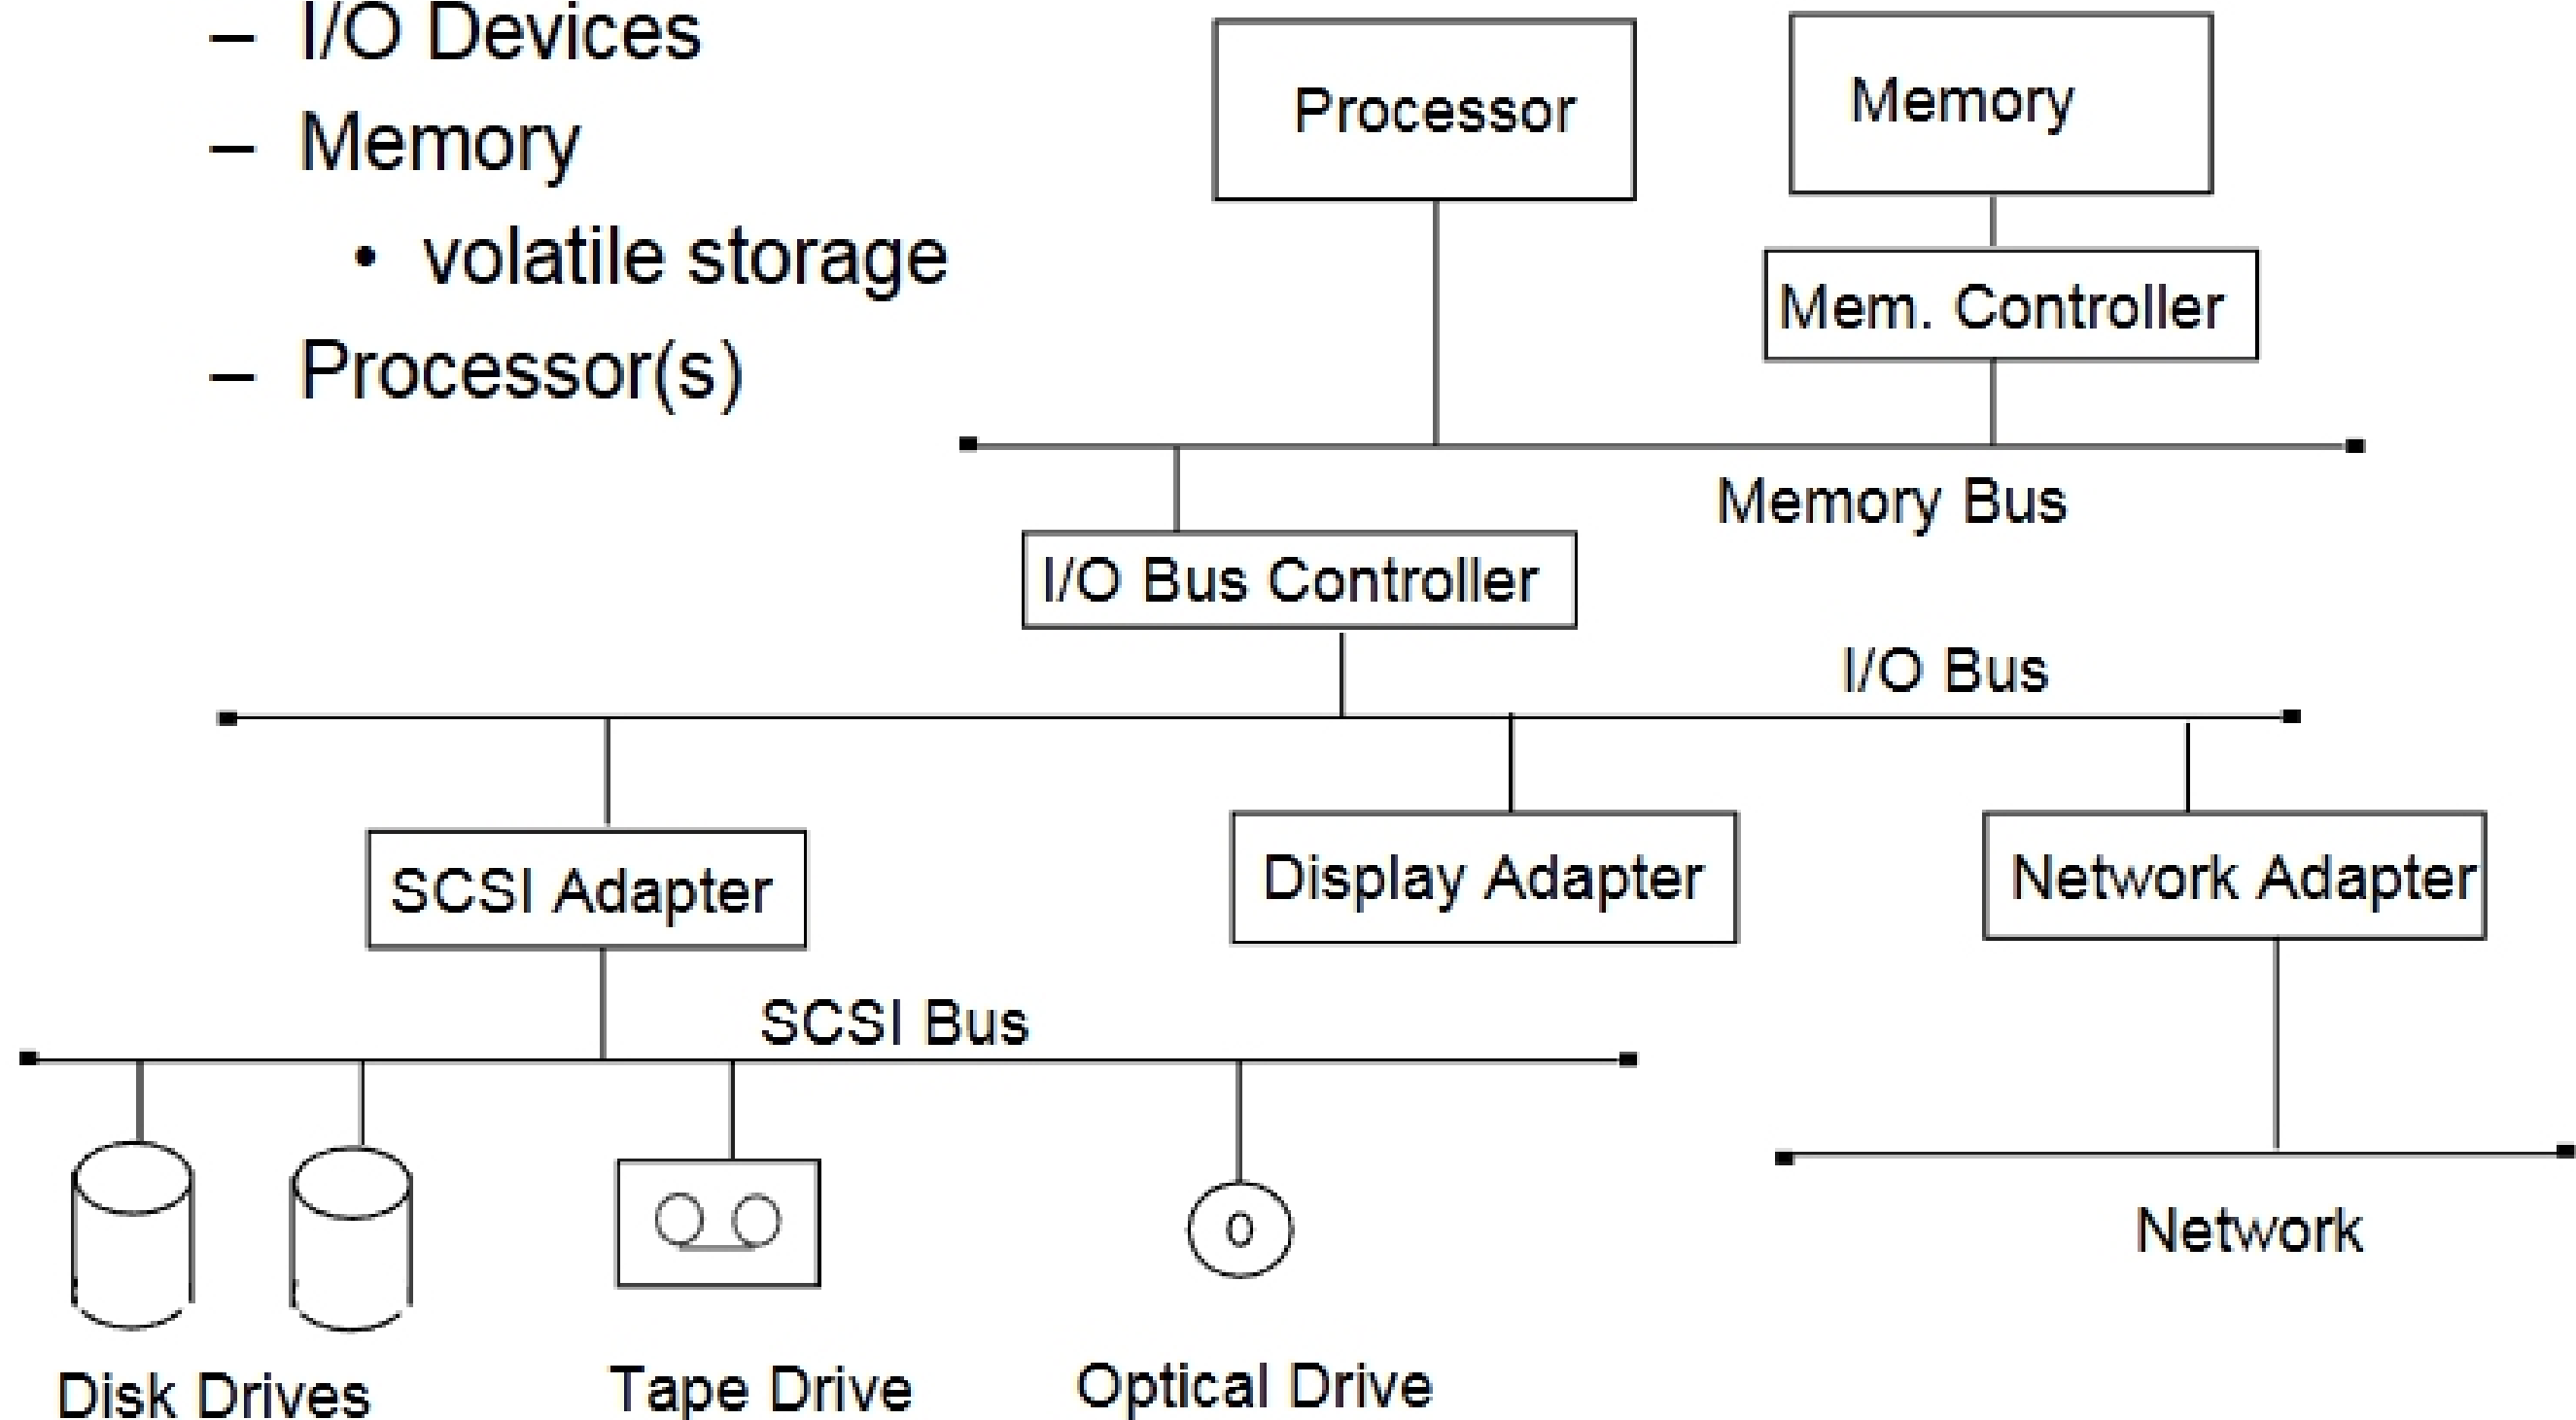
– I/O Devices
– Memory
• volatile storage
– Processor(s)

Processor

Memory

Mem. Controller

Memory Bus

I/O Bus Controller

I/O Bus

SCSI Adapter

Display Adapter

Network Adapter

SCSI Bus

Disk Drives

Tape Drive

Optical Drive

Network